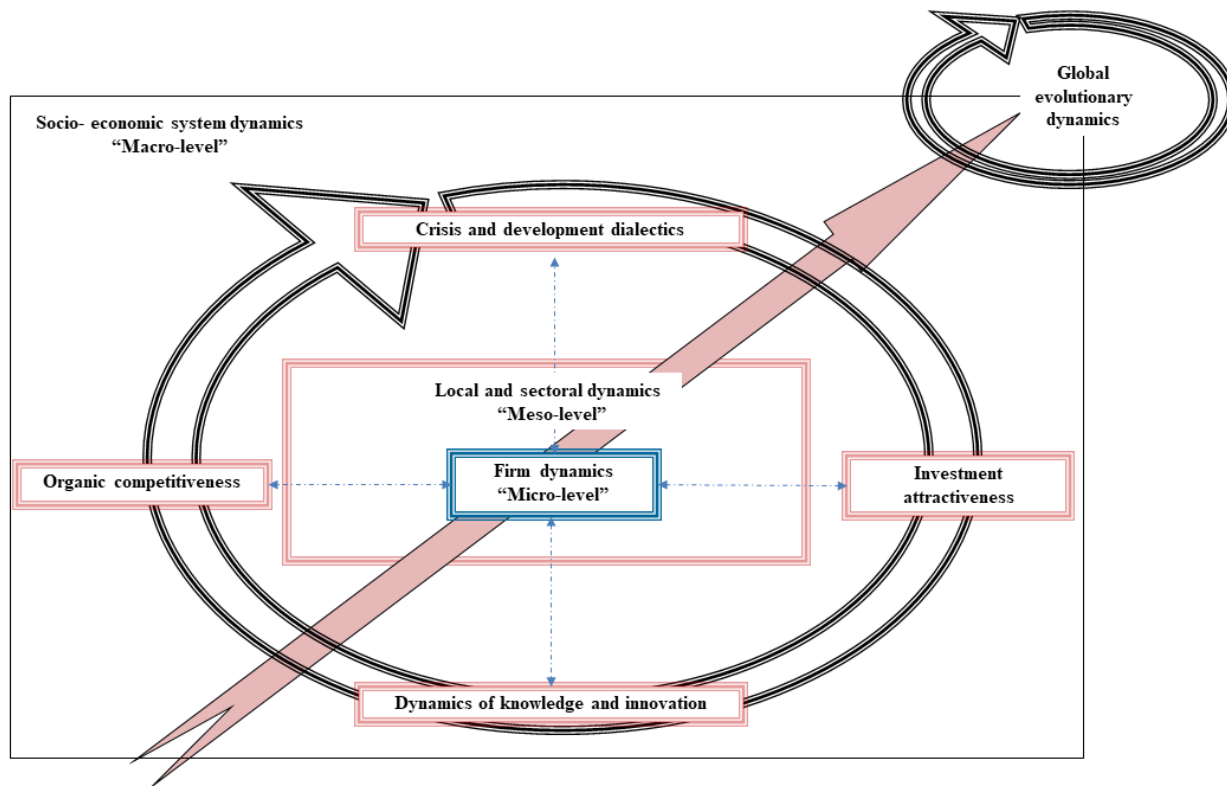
Global evolutionary dynamics

Socio- economic system dynamics
“Macro-level”

Crisis and development dialectics

Local and sectoral dynamics
“Meso-level”

Organic competitiveness

Firm dynamics
“Micro-level”

Investment attractiveness

Dynamics of knowledge and innovation